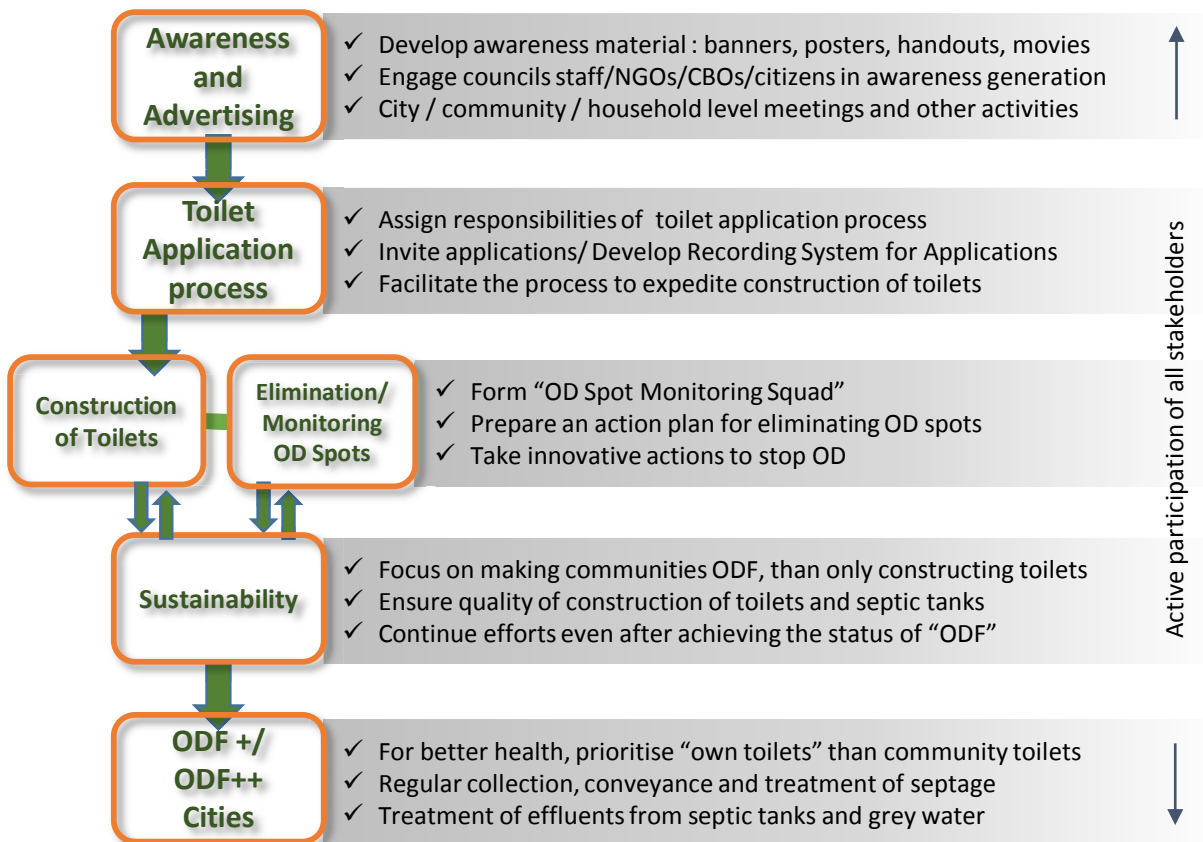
Awareness and Advertising

✓ Develop awareness material : banners, posters, handouts, movies
✓ Engage councils staff/NGOs/CBOs/citizens in awareness generation
✓ City / community / household level meetings and other activities

Toilet Application process

✓ Assign responsibilities of toilet application process
✓ Invite applications/ Develop Recording System for Applications
✓ Facilitate the process to expedite construction of toilets

Construction of Toilets

Elimination/ Monitoring OD Spots

✓ Form "OD Spot Monitoring Squad"
✓ Prepare an action plan for eliminating OD spots
✓ Take innovative actions to stop OD

Sustainability

✓ Focus on making communities ODF, than only constructing toilets
✓ Ensure quality of construction of toilets and septic tanks
✓ Continue efforts even after achieving the status of "ODF"

ODF +/ ODF++ Cities

✓ For better health, prioritise "own toilets" than community toilets
✓ Regular collection, conveyance and treatment of septage
✓ Treatment of effluents from septic tanks and grey water

Active participation of all stakeholders